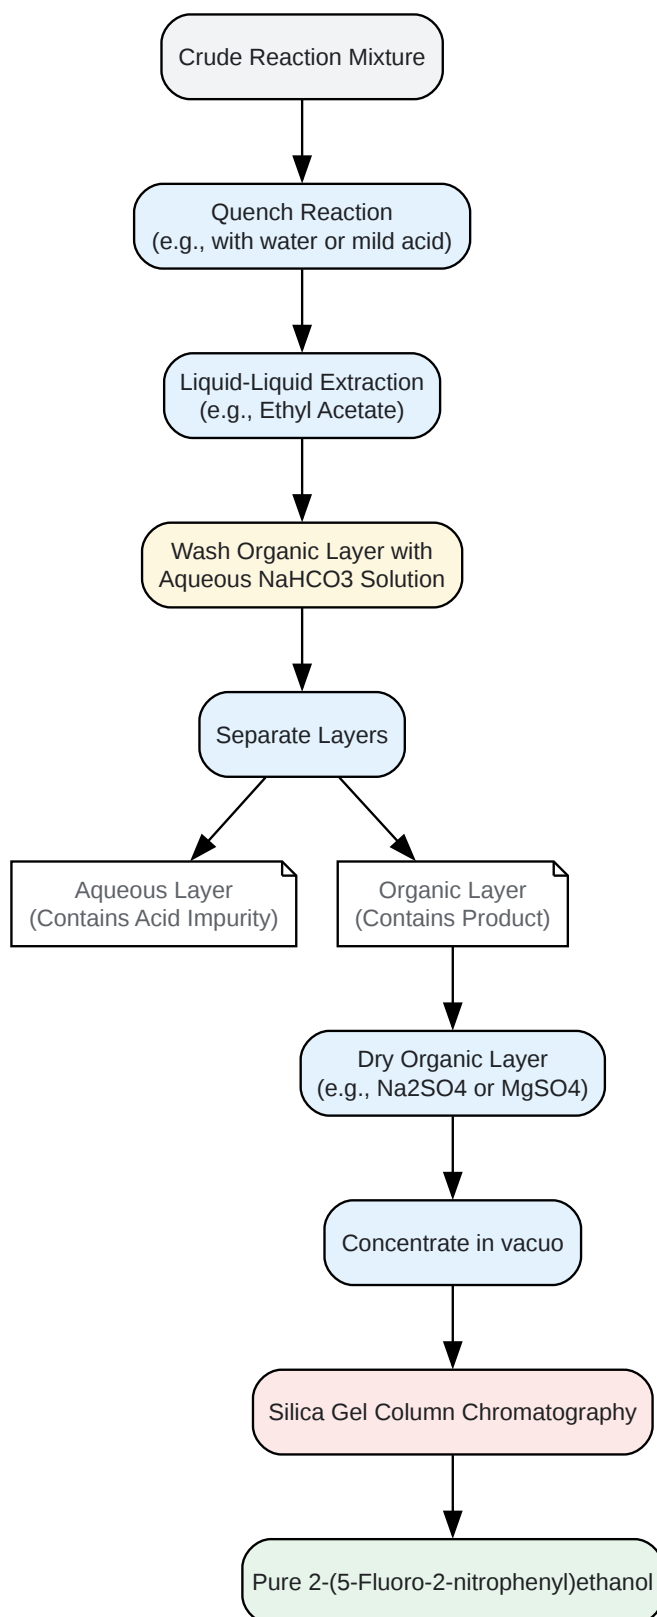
Crude Reaction Mixture

Quench Reaction
(e.g., with water or mild acid)

Liquid-Liquid Extraction
(e.g., Ethyl Acetate)

Wash Organic Layer with
Aqueous NaHCO3 Solution

Separate Layers

Aqueous Layer
(Contains Acid Impurity)

Organic Layer
(Contains Product)

Dry Organic Layer
(e.g., Na2SO4 or MgSO4)

Concentrate in vacuo

Silica Gel Column Chromatography

Pure 2-(5-Fluoro-2-nitrophenyl)ethanol